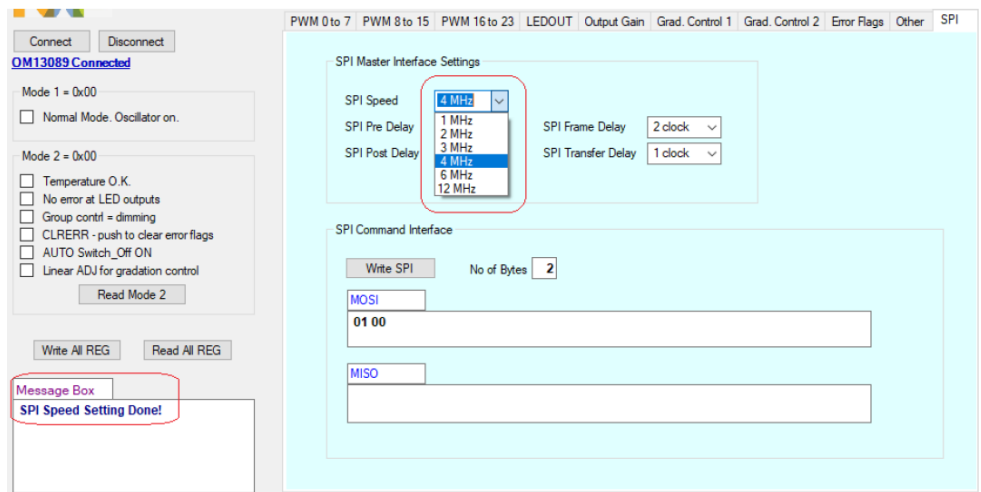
Connect
Disconnect
OM13089 Connected

Mode 1 = 0x00
Normal Mode. Oscillator on.

Mode 2 = 0x00
Temperature O.K.
No error at LED outputs
Group contrl = dimming
CLRERR - push to clear error flags
AUTO Switch_Off ON
Linear ADJ for gradation control
Read Mode 2

Write All REG
Read All REG

Message Box
SPI Speed Setting Done!

PWM 0 to 7 | PWM 8 to 15 | PWM 16 to 23 | LEDOUT | Output Gain | Grad. Control 1 | Grad. Control 2 | Error Flags | Other | SPI

SPI Master Interface Settings
SPI Speed 4 MHz
1 MHz
2 MHz
3 MHz
4 MHz
6 MHz
12 MHz
SPI Pre Delay
SPI Post Delay
SPI Frame Delay 2 clock
SPI Transfer Delay 1 clock

SPI Command Interface
Write SPI
No of Bytes 2
MOSI
01 00
MISO